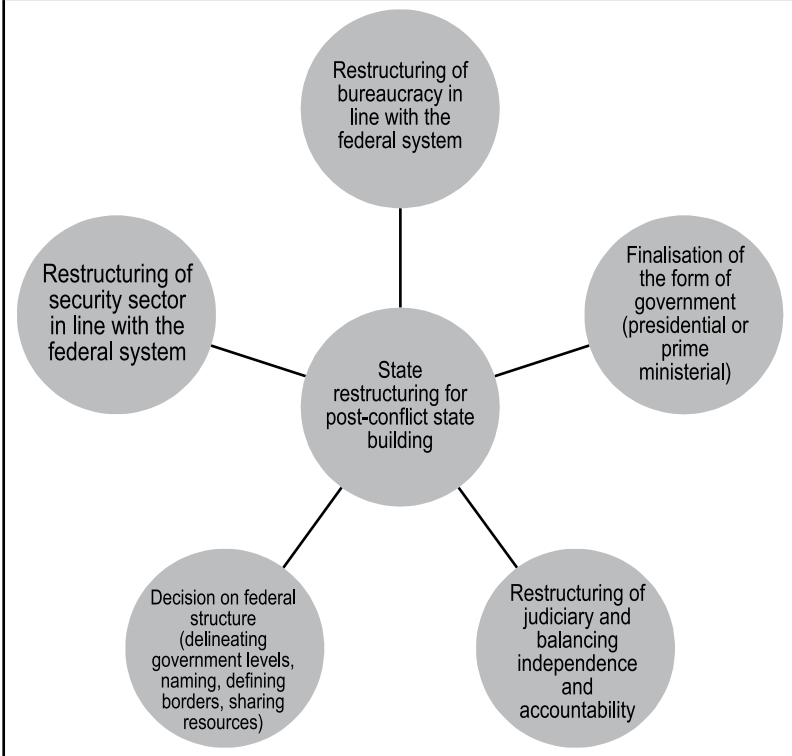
Restructuring of bureaucracy in line with the federal system

Restructuring of security sector in line with the federal system

Finalisation of the form of government (presidential or prime ministerial)

State restructuring for post-conflict state building

Decision on federal structure (delineating government levels, naming, defining borders, sharing resources)

Restructuring of judiciary and balancing independence and accountability